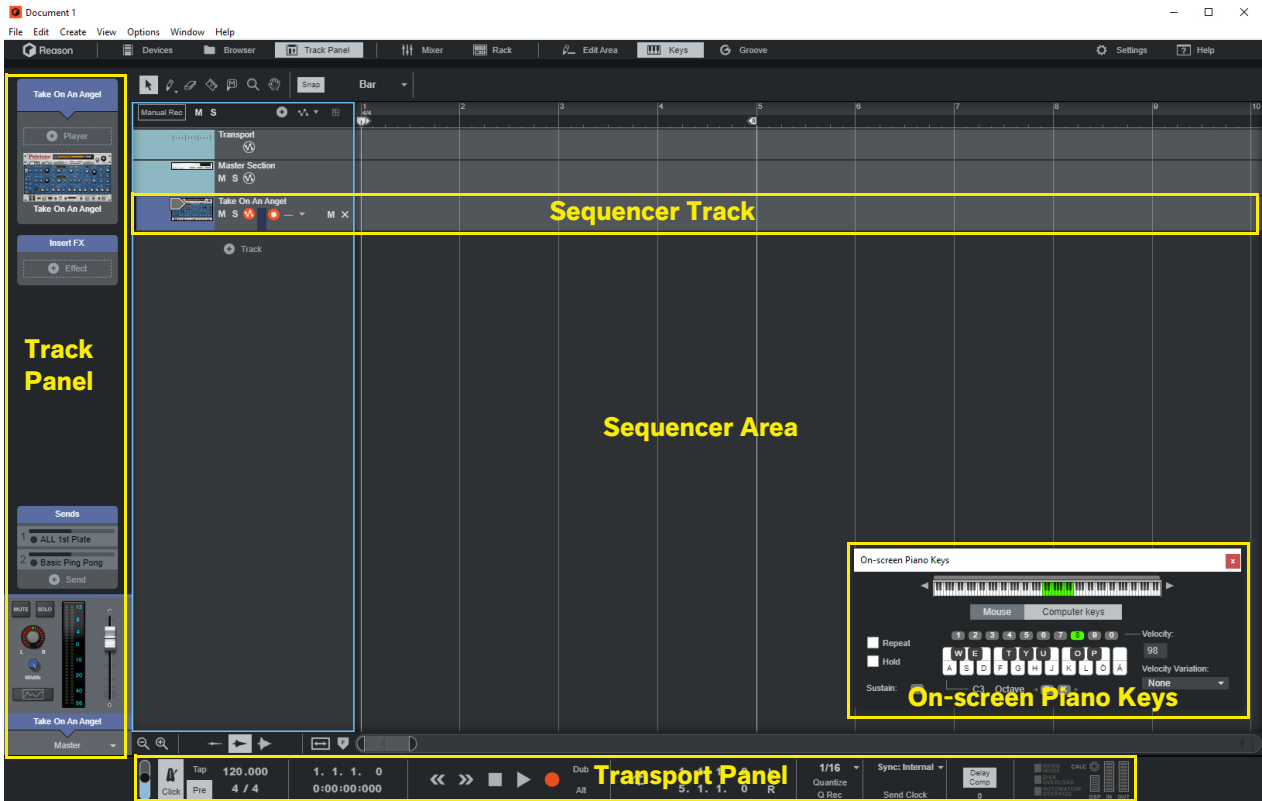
Document 1

File Edit Create View Options Window Help

Reason Devices Browser Track Panel Mixer Rack Edit Area Keys Groove Settings Help

Snap Bar

Manual Rec M S

1 2 3 4 5 6 7 8 9 10

Take On An Angel

Player

Take On An Angel

Insert FX

Effect

Transport

Master Section
M S

Take On An Angel
M S M

Track

Sequencer Track

Track Panel

Sequencer Area

Sends

1 ALL 1st Plate

2 Basic Ping Pong

Send

MUTE SOLO

Width

Take On An Angel

Master

On-screen Piano Keys

Mouse Computer keys

Repeat

Hold

1 2 3 4 5 6 7 8 9 0

Velocity:

98

W E T Y U O P

A S D F G H J K L Ö Ä

Velocity Variation:

None

Sustain:

C3 Octave

On-screen Piano Keys

Click Tap Pre 120.000 4 / 4 1. 1. 1. 0 0:00:00:000

Dub Alt

Transport Panel

5. 1. 1. 0 R

1/16 Quantize Q Rec

Sync: Internal Send Clock

Delay Comp 0

CALC DSP IN OUT